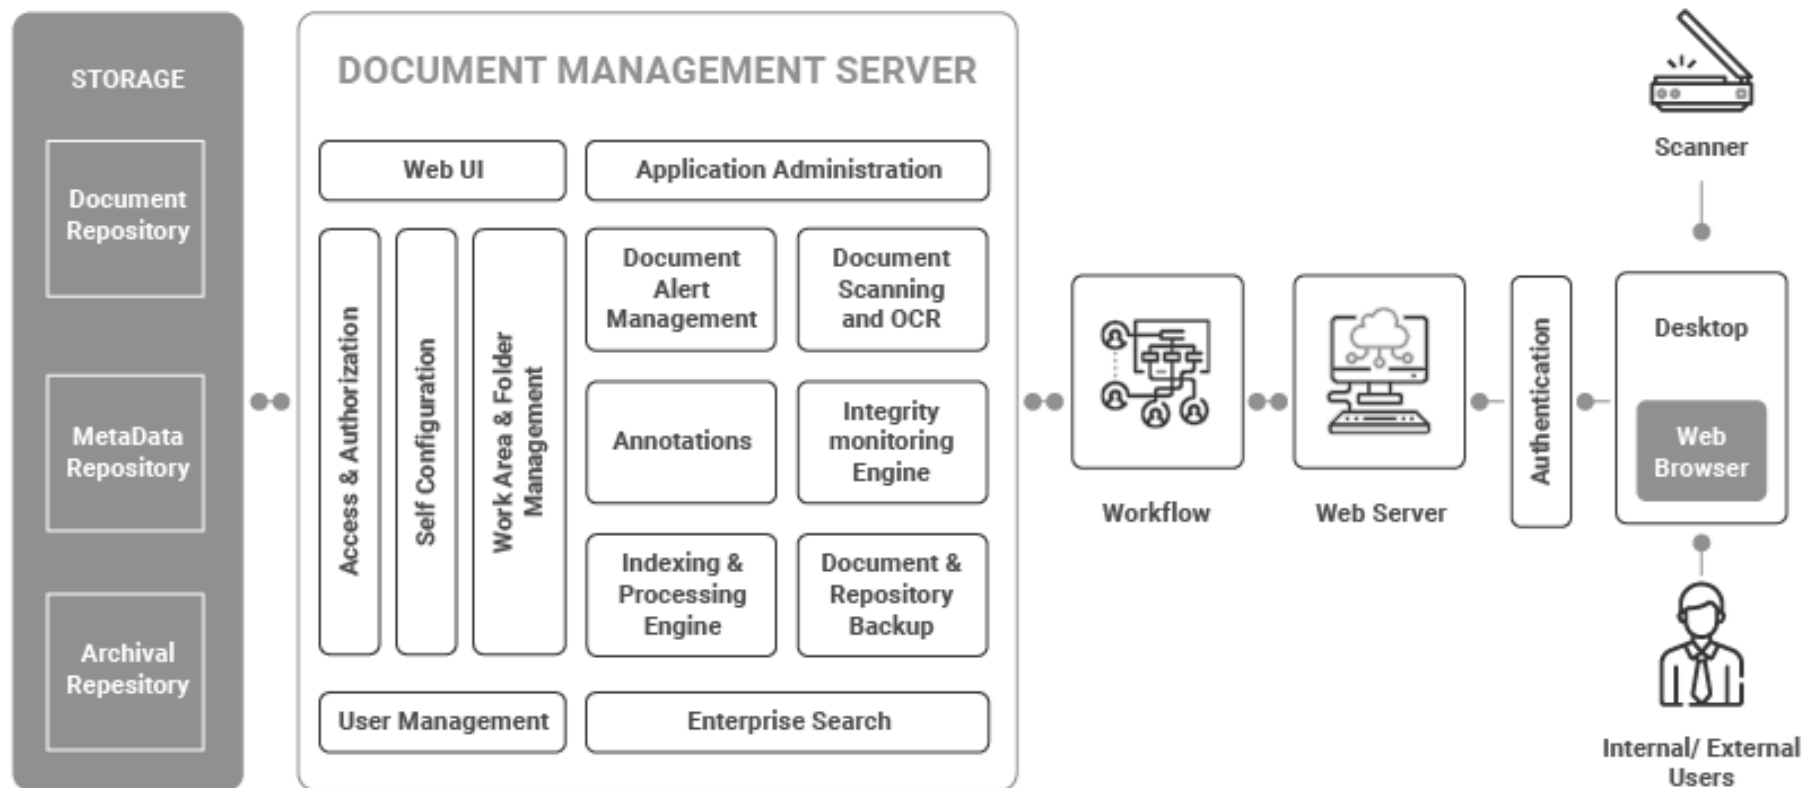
STORAGE

Document Repository

MetaData Repository

Archival Repository

DOCUMENT MANAGEMENT SERVER

Web UI

Application Administration

Access & Authorization

Self Configuration

Work Area & Folder Management

Document Alert Management

Document Scanning and OCR

Annotations

Integrity monitoring Engine

Indexing & Processing Engine

Document & Repository Backup

User Management

Enterprise Search

Workflow

Web Server

Authentication

Scanner

Desktop

Web Browser

Internal/ External Users